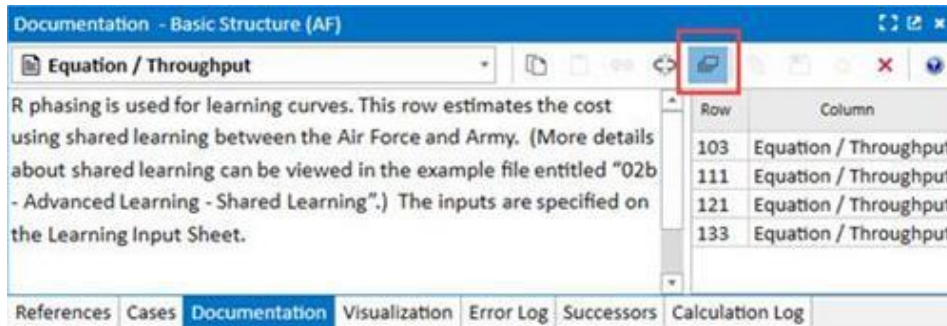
Documentation - Basic Structure (AF)

Equation / Throughput

R phasing is used for learning curves. This row estimates the cost using shared learning between the Air Force and Army. (More details about shared learning can be viewed in the example file entitled "02b - Advanced Learning - Shared Learning".) The inputs are specified on the Learning Input Sheet.

| Row | Column |
|---|---|
| 103 | Equation / Throughput |
| 111 | Equation / Throughput |
| 121 | Equation / Throughput |
| 133 | Equation / Throughput |

References Cases Documentation Visualization Error Log Successors Calculation Log